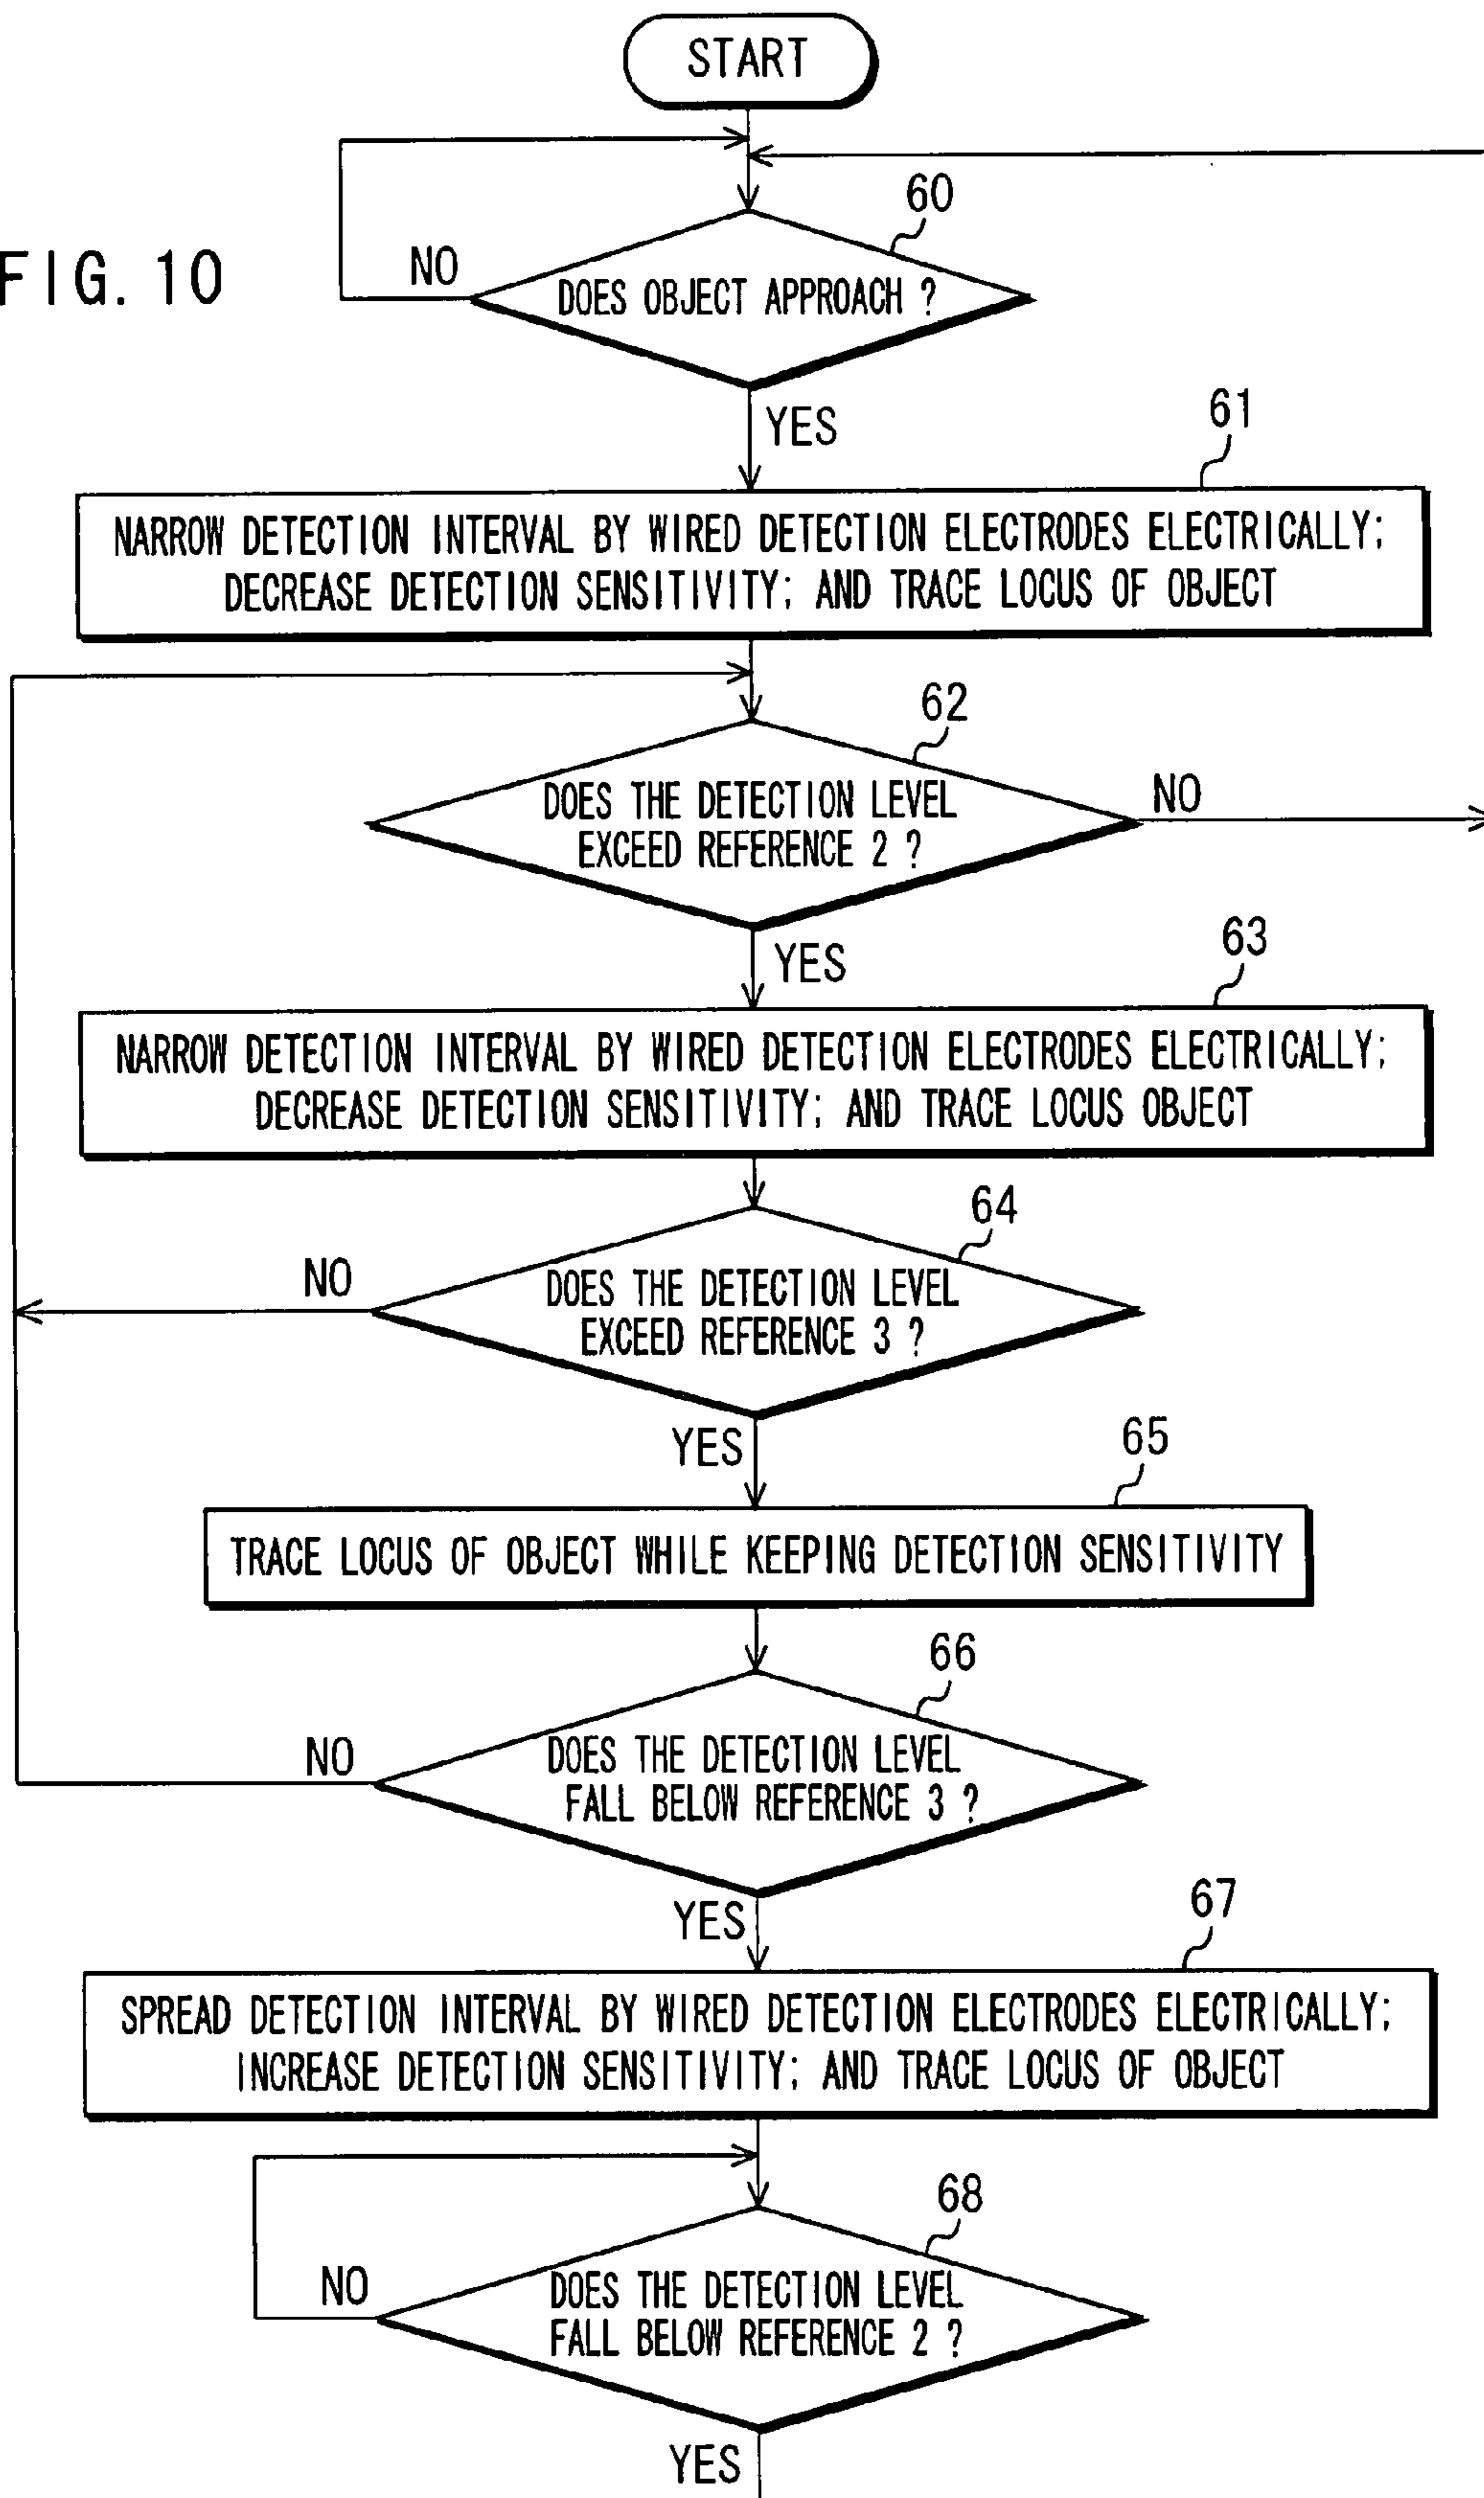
START

FIG. 10

60
NO
DOES OBJECT APPROACH ?
YES

61
NARROW DETECTION INTERVAL BY WIRED DETECTION ELECTRODES ELECTRICALLY; DECREASE DETECTION SENSITIVITY; AND TRACE LOCUS OF OBJECT

62
DOES THE DETECTION LEVEL EXCEED REFERENCE 2 ?
NO
YES

63
NARROW DETECTION INTERVAL BY WIRED DETECTION ELECTRODES ELECTRICALLY; DECREASE DETECTION SENSITIVITY; AND TRACE LOCUS OBJECT

64
NO
DOES THE DETECTION LEVEL EXCEED REFERENCE 3 ?
YES

65
TRACE LOCUS OF OBJECT WHILE KEEPING DETECTION SENSITIVITY

66
NO
DOES THE DETECTION LEVEL FALL BELOW REFERENCE 3 ?
YES

67
SPREAD DETECTION INTERVAL BY WIRED DETECTION ELECTRODES ELECTRICALLY; INCREASE DETECTION SENSITIVITY; AND TRACE LOCUS OF OBJECT

68
NO
DOES THE DETECTION LEVEL FALL BELOW REFERENCE 2 ?
YES